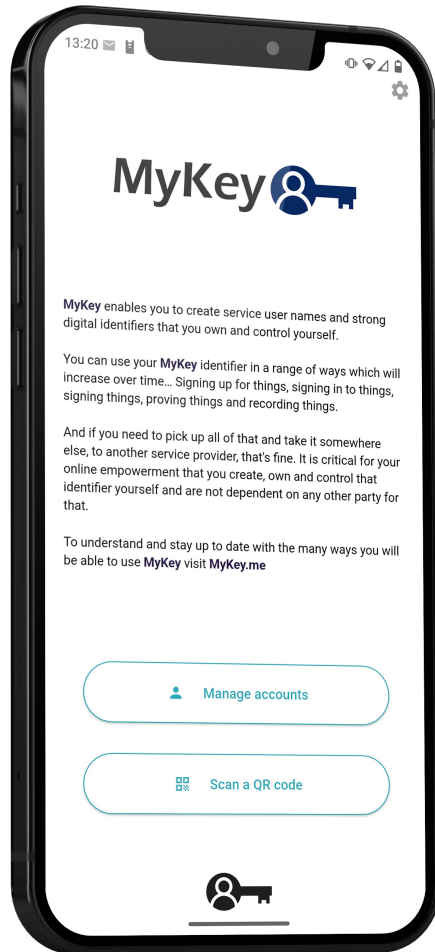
13:20

MyKey

MyKey enables you to create service user names and strong digital identifiers that you own and control yourself.

You can use your MyKey identifier in a range of ways which will increase over time... Signing up for things, signing in to things, signing things, proving things and recording things.

And if you need to pick up all of that and take it somewhere else, to another service provider, that's fine. It is critical for your online empowerment that you create, own and control that identifier yourself and are not dependent on any other party for that.

To understand and stay up to date with the many ways you will be able to use MyKey visit MyKey.me

Manage accounts

Scan a QR code